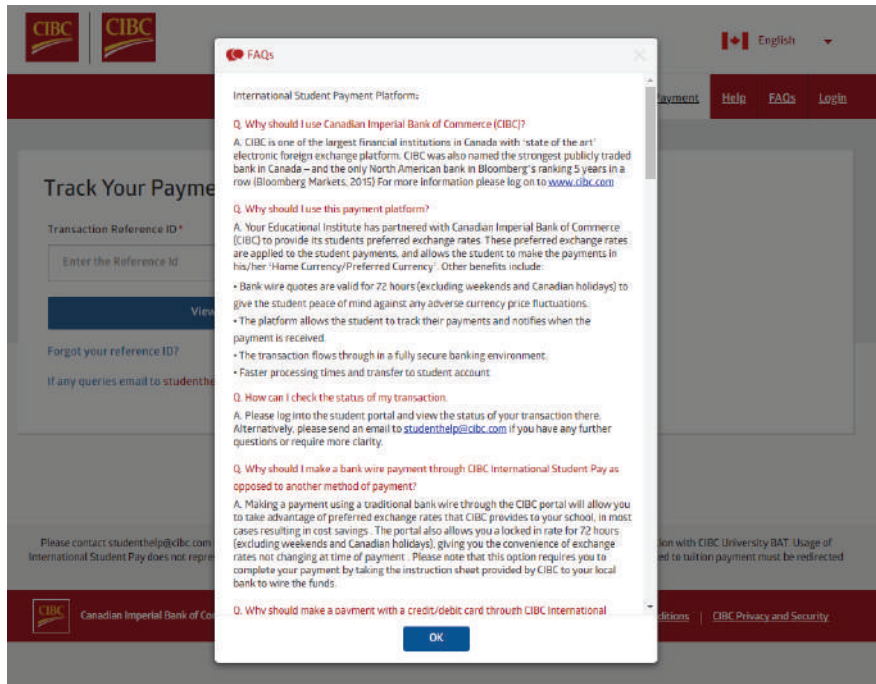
CIBC CIBC

English

Payment Help FAQs Login

Track Your Payme

Transaction Reference ID *

Enter the Reference Id

View

Forgot your reference ID?

If any queries email to studenthe

Please contact studenthelp@cibc.com
International Student Pay does not repre

ation with CIBC University BAT. Usage of
ed to tuition payment must be redirected

CIBC Canadian Imperial Bank of Co

ditions | CIBC Privacy and Security

FAQs

International Student Payment Platform:

Q. Why should I use Canadian Imperial Bank of Commerce (CIBC)?

A. CIBC is one of the largest financial institutions in Canada with 'state of the art' electronic foreign exchange platform. CIBC was also named the strongest publicly traded bank in Canada – and the only North American bank in Bloomberg's ranking 5 years in a row (Bloomberg Markets, 2015) For more information please log on to www.cibc.com

Q. Why should I use this payment platform?

A. Your Educational Institute has partnered with Canadian Imperial Bank of Commerce (CIBC) to provide its students preferred exchange rates. These preferred exchange rates are applied to the student payments, and allows the student to make the payments in his/her 'Home Currency/Preferred Currency'. Other benefits include:

• Bank wire quotes are valid for 72 hours (excluding weekends and Canadian holidays) to give the student peace of mind against any adverse currency price fluctuations.

• The platform allows the student to track their payments and notifies when the payment is received.

• The transaction flows through in a fully secure banking environment.

• Faster processing times and transfer to student account

Q. How can I check the status of my transaction.

A. Please log into the student portal and view the status of your transaction there. Alternatively, please send an email to studenthelp@cibc.com if you have any further questions or require more clarity.

Q. Why should I make a bank wire payment through CIBC International Student Pay as opposed to another method of payment?

A. Making a payment using a traditional bank wire through the CIBC portal will allow you to take advantage of preferred exchange rates that CIBC provides to your school, in most cases resulting in cost savings. The portal also allows you a locked in rate for 72 hours (excluding weekends and Canadian holidays), giving you the convenience of exchange rates not changing at time of payment . Please note that this option requires you to complete your payment by taking the instruction sheet provided by CIBC to your local bank to wire the funds.

Q. Why should make a payment with a credit/debit card through CIBC International

OK